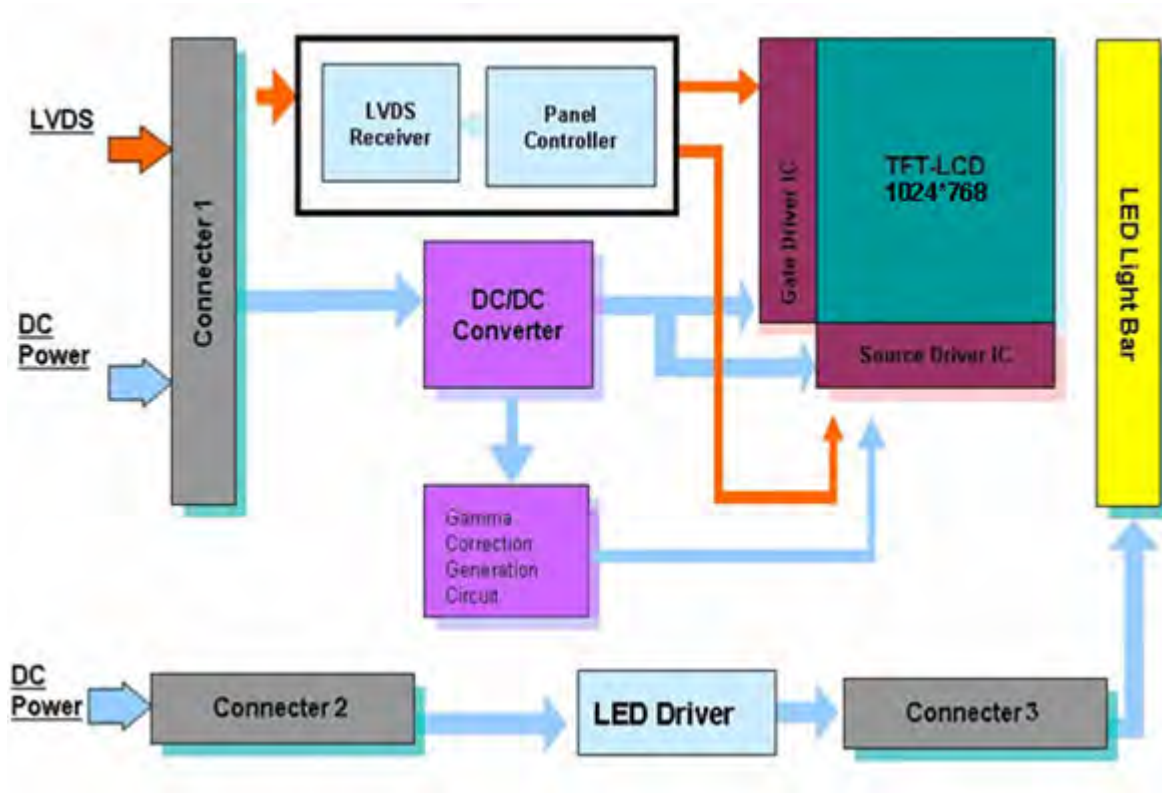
LVDS

Connecter 1

LVDS Receiver

Panel Controller

Gate Driver IC

TFT-LCD 1024*768

LED Light Bar

DC Power

DC/DC Converter

Source Driver IC

Gamma Correction Generation Circuit

DC Power

Connecter 2

LED Driver

Connecter 3